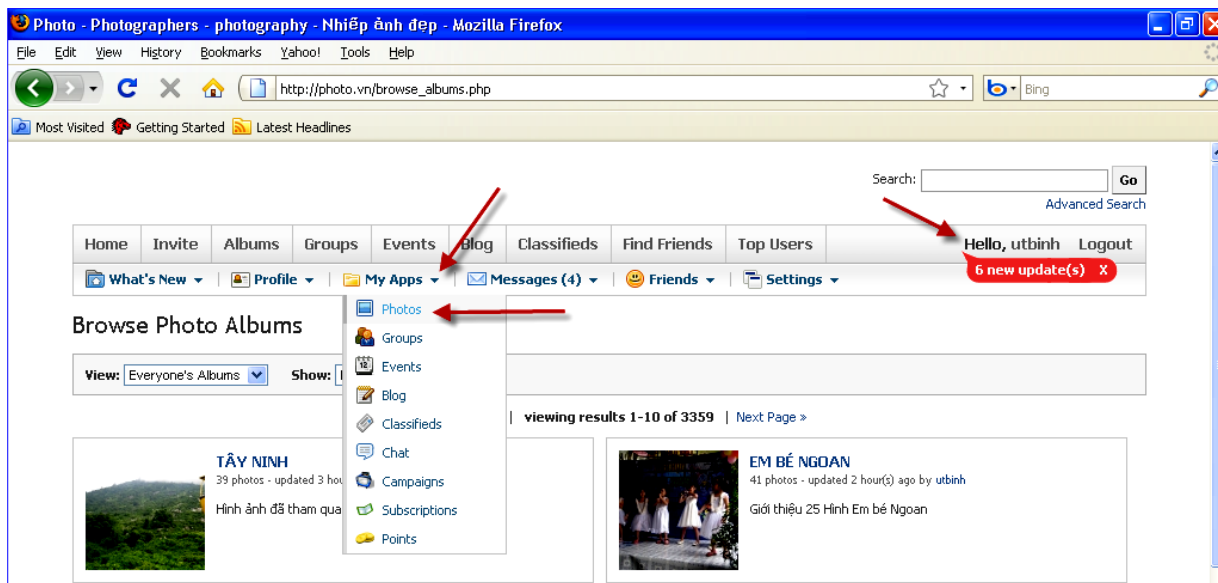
Photo - Photographers - photography - Nhiếp ảnh đẹp - Mozilla Firefox

File Edit View History Bookmarks Yahoo! Tools Help

http://photo.vn/browse_albums.php

Bing

Most Visited Getting Started Latest Headlines

Search: Go

Advanced Search

Home Invite Albums Groups Events Blog Classifieds Find Friends Top Users

Hello, utbinh Logout

6 new update(s) X

What's New | Profile | My Apps | Messages (4) | Friends | Settings

Photos
Groups
Events
Blog
Classifieds
Chat
Campaigns
Subscriptions
Points

Browse Photo Albums

View: Everyone's Albums Show: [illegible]

| viewing results 1-10 of 3359 | Next Page »

TÂY NINH
39 photos - updated 3 hou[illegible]
Hình ảnh đã tham qua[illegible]

EM BÉ NGOAN
41 photos - updated 2 hour(s) ago by utbinh
Giới thiệu 25 Hình Em bé Ngoan